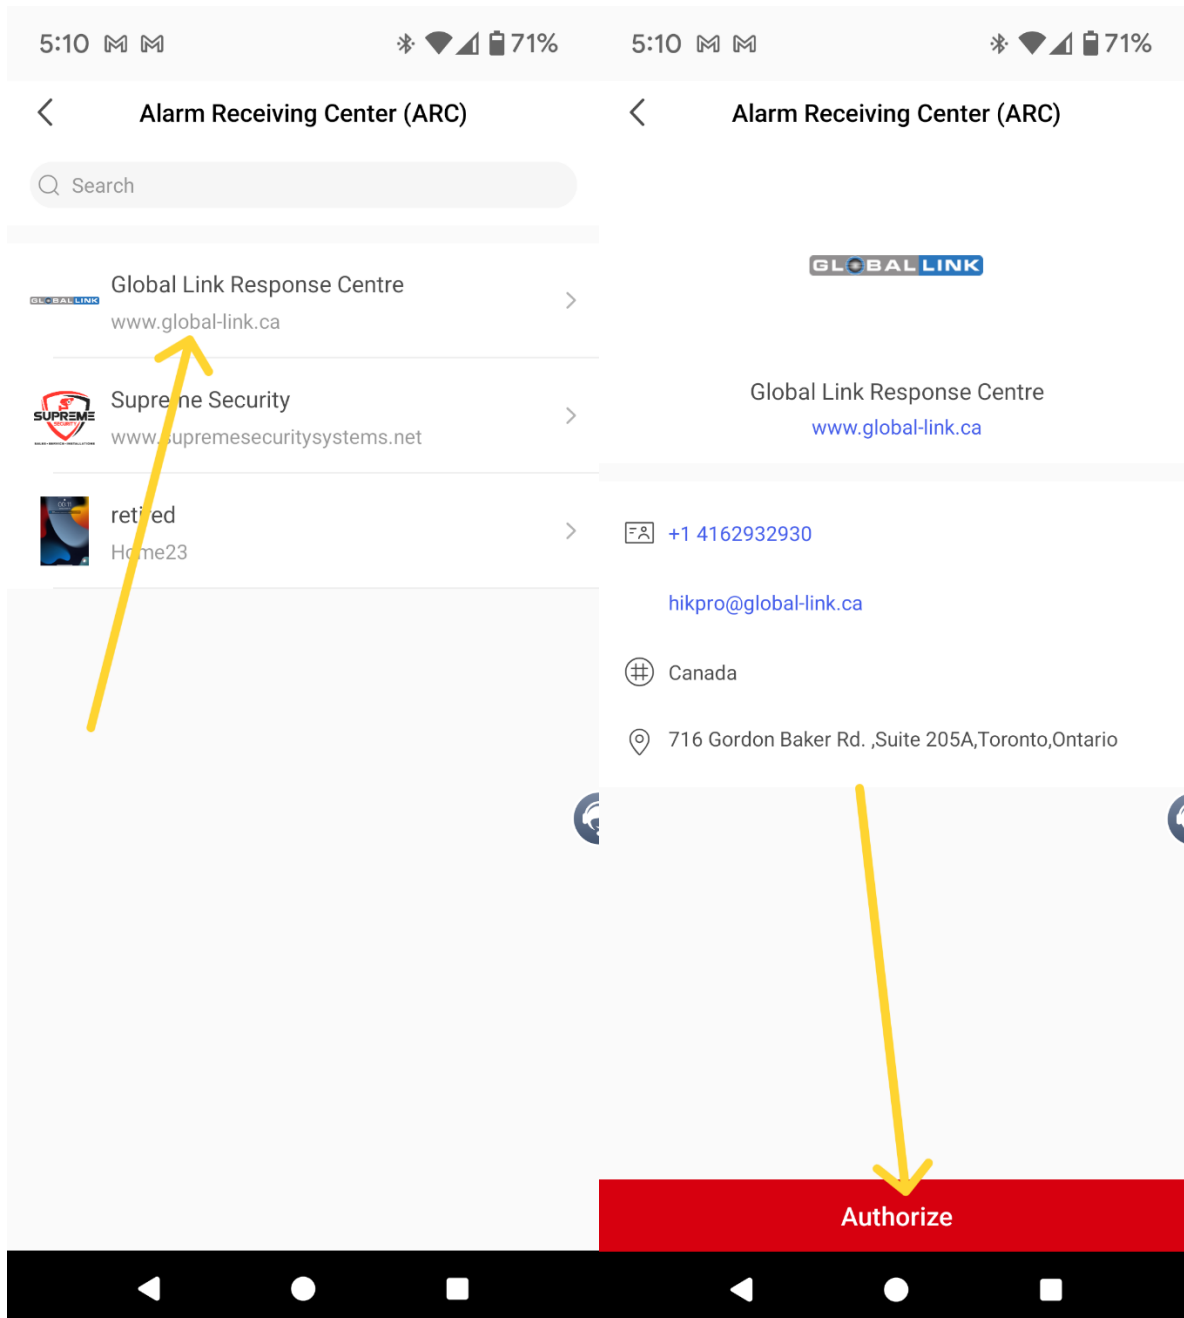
5:10 71%

Alarm Receiving Center (ARC)

Search

GLOBAL LINK

Global Link Response Centre
www.global-link.ca

SUPREME SECURITY

Supre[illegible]ne Security
www.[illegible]upremesecuritysystems.net

ret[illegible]ed
H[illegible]me23

5:10 71%

Alarm Receiving Center (ARC)

GLOBAL LINK

Global Link Response Centre
www.global-link.ca

+1 4162932930

hikpro@global-link.ca

Canada

716 Gordon Baker Rd. ,Suite 205A,Toronto,Ontario

Authorize